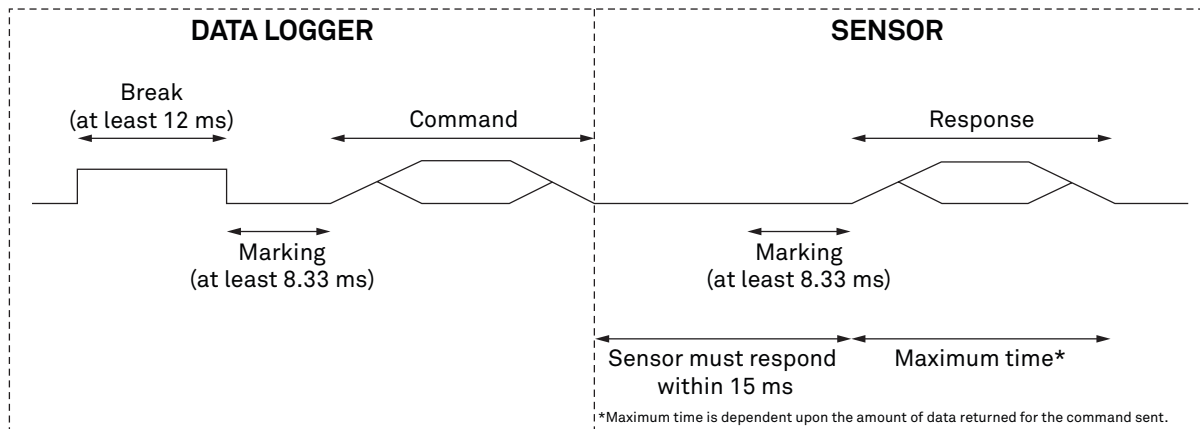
DATA LOGGER

SENSOR

Break
(at least 12 ms)

Command

Response

Marking
(at least 8.33 ms)

Marking
(at least 8.33 ms)

Sensor must respond within 15 ms

Maximum time*

*Maximum time is dependent upon the amount of data returned for the command sent.